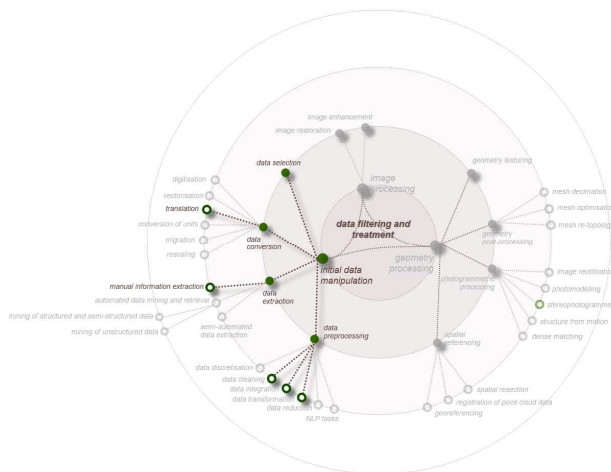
image enhancement
image restoration
data selection
image processing
geometry texturing
digitisation
vectorisation
translation
conversion of units
migration
rescaling
data conversion
data filtering and treatment
initial data manipulation
geometry processing
mesh decimation
mesh optimisatio
mesh re-topolog
geometry post-processing
manual information extraction
automated data mining and retrieval
mining of structured and semi-structured data
mining of unstructured data
data extraction
semi-automated data extraction
photogrammetric processing
image rectificatio
photomodeling
stereophotogramme
structure from motion
dense matching
data preprocessing
spatial referencing
data discretisation
data cleaning
data integration
data transformation
data reduction
NLP tasks
georeferencing
registration of point cloud data
spatial resection